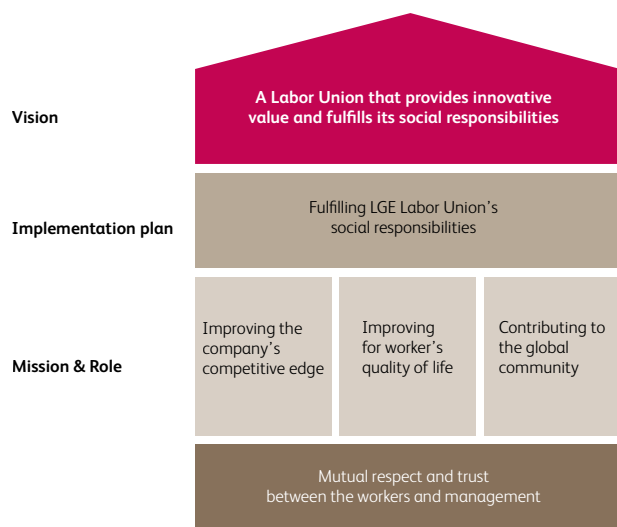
Vision

A Labor Union that provides innovative value and fulfills its social responsibilities

Implementation plan

Fulfilling LGE Labor Union's social responsibilities

Mission & Role

Improving the company's competitive edge

Improving for worker's quality of life

Contributing to the global community

Mutual respect and trust between the workers and management